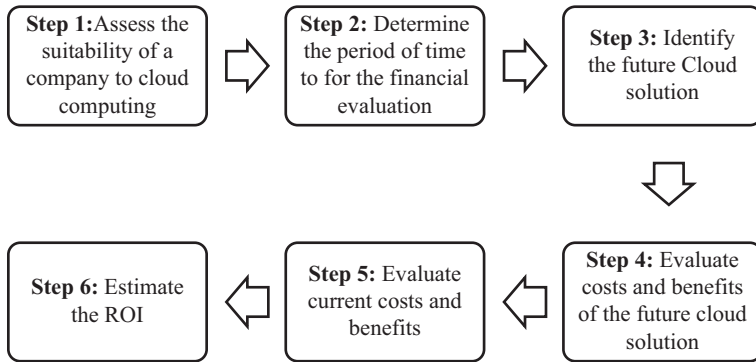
**Step 1:**Assess the suitability of a company to cloud computing

**Step 2:** Determine the period of time to for the financial evaluation

**Step 3:** Identify the future Cloud solution

**Step 4:** Evaluate costs and benefits of the future cloud solution

**Step 5:** Evaluate current costs and benefits

**Step 6:** Estimate the ROI